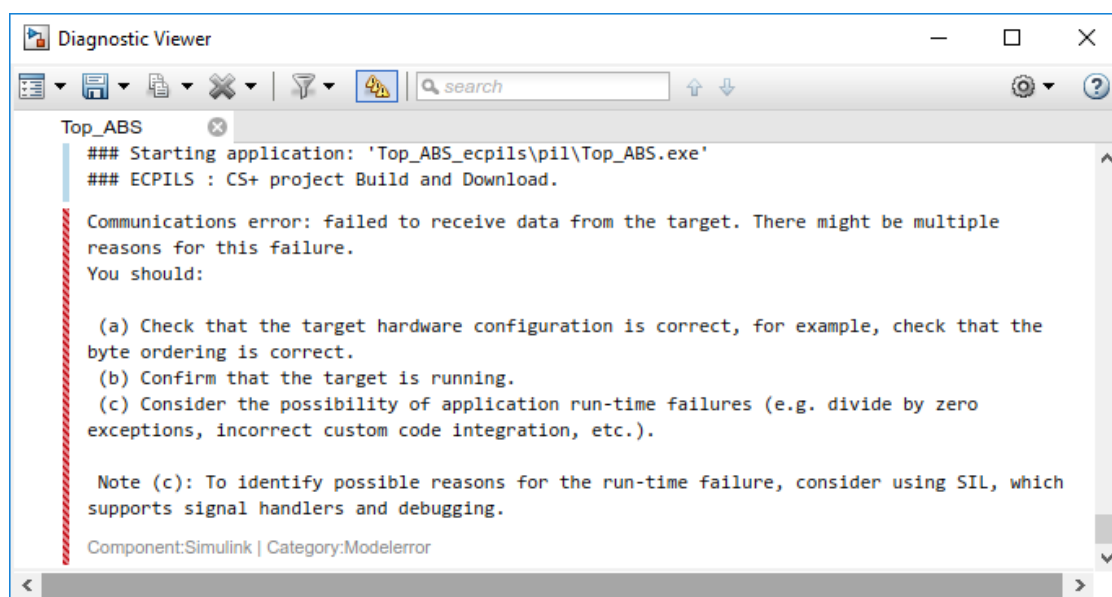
Diagnostic Viewer

search

Top_ABS

### Starting application: 'Top_ABS_ecpils\pil\Top_ABS.exe'
### ECPILS : CS+ project Build and Download.

Communications error: failed to receive data from the target. There might be multiple reasons for this failure.
You should:

(a) Check that the target hardware configuration is correct, for example, check that the byte ordering is correct.
(b) Confirm that the target is running.
(c) Consider the possibility of application run-time failures (e.g. divide by zero exceptions, incorrect custom code integration, etc.).

Note (c): To identify possible reasons for the run-time failure, consider using SIL, which supports signal handlers and debugging.

Component:Simulink | Category:Modelerror